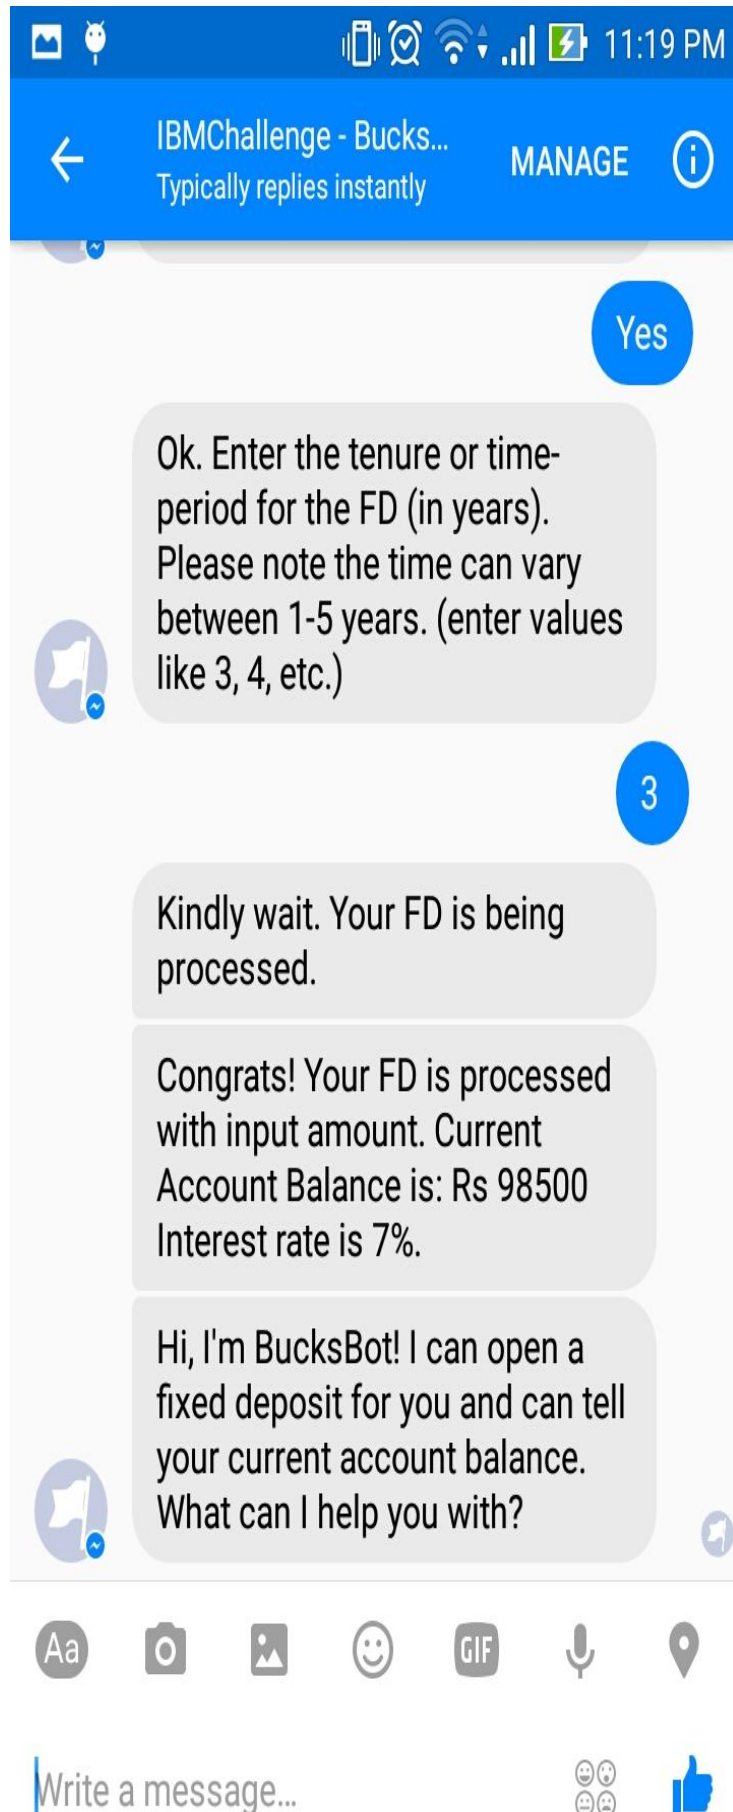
11:19 PM

IBMChallenge - Bucks...
Typically replies instantly

MANAGE

Yes

Ok. Enter the tenure or time-period for the FD (in years). Please note the time can vary between 1-5 years. (enter values like 3, 4, etc.)

3

Kindly wait. Your FD is being processed.

Congrats! Your FD is processed with input amount. Current Account Balance is: Rs 98500 Interest rate is 7%.

Hi, I'm BucksBot! I can open a fixed deposit for you and can tell your current account balance. What can I help you with?

Aa

GIF

Write a message...